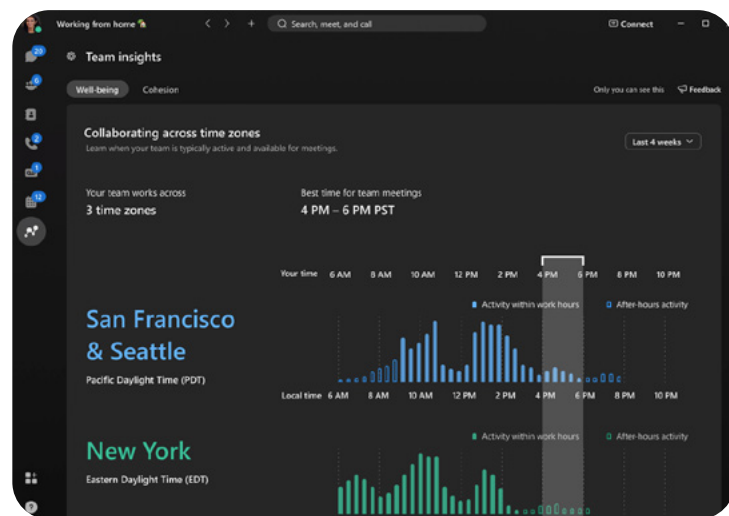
Working from home

Search, meet, and call

Connect

20

6

2

1

12

Team insights

Well-being

Cohesion

Only you can see this

Feedback

Collaborating across time zones

Learn when your team is typically active and available for meetings.

Last 4 weeks

Your team works across

3 time zones

Best time for team meetings

4 PM – 6 PM PST

Your time 6 AM 8 AM 10 AM 12 PM 2 PM 4 PM 6 PM 8 PM 10 PM

Activity within work hours

After-hours activity

San Francisco & Seattle

Pacific Daylight Time (PDT)

Local time 6 AM 8 AM 10 AM 12 PM 2 PM 4 PM 6 PM 8 PM 10 PM

Activity within work hours

After-hours activity

New York

Eastern Daylight Time (EDT)